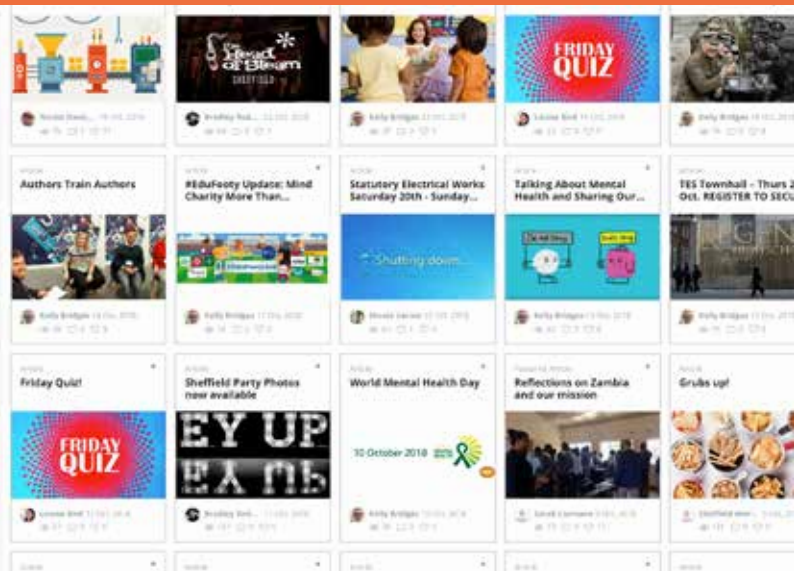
Head of Steam
SHEFFIELD

FRIDAY QUIZ

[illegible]

Authors Train Authors

Kelly Bridges

#EduFooty Update: Mind Charity More Than...

Kelly Bridges

Statutory Electrical Works Saturday 20th - Sunday...

Shutting down...

Talking About Mental Health and Sharing Our...

Kelly Bridges

TES Townhall - Thurs 2 Oct. REGISTER TO SECU

Kelly Bridges

Friday Quiz!

FRIDAY QUIZ

Louise Bird

Sheffield Party Photos now available

EY UP
EY UP

World Mental Health Day

10 October 2018

Kelly Bridges

Reflections on Zambia and our mission

Grubs up!